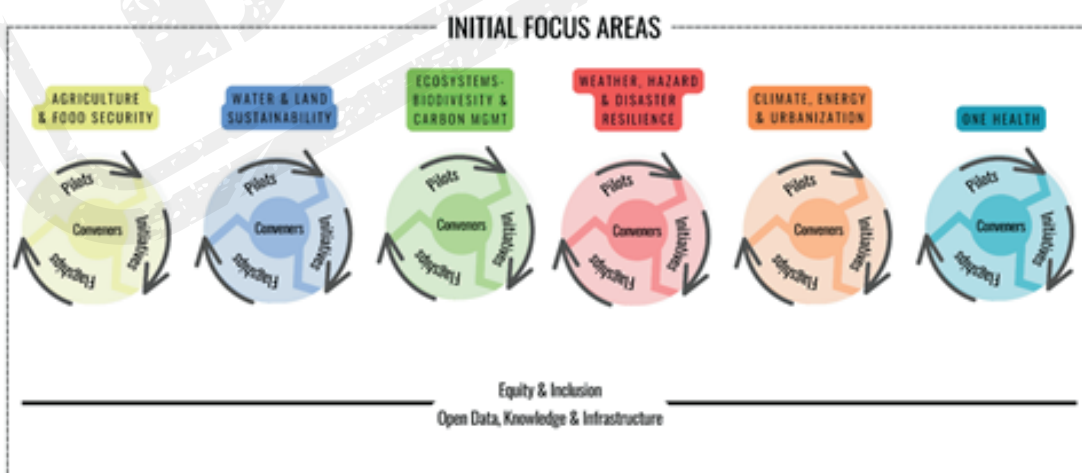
INITIAL FOCUS AREAS

AGRICULTURE & FOOD SECURITY

Pilots
Conveners
Initiatives
Flagships

WATER & LAND SUSTAINABILITY

Pilots
Conveners
Initiatives
Flagships

ECOSYSTEMS-BIODIVESITY & CARBON MGMT

Pilots
Conveners
Initiatives
Flagships

WEATHER, HAZARD & DISASTER RESILIENCE

Pilots
Conveners
Initiatives
Flagships

CLIMATE, ENERGY & URBANIZATION

Pilots
Conveners
Initiatives
Flagships

ONE HEALTH

Pilots
Conveners
Initiatives
Flagships

Equity & Inclusion

Open Data, Knowledge & Infrastructure